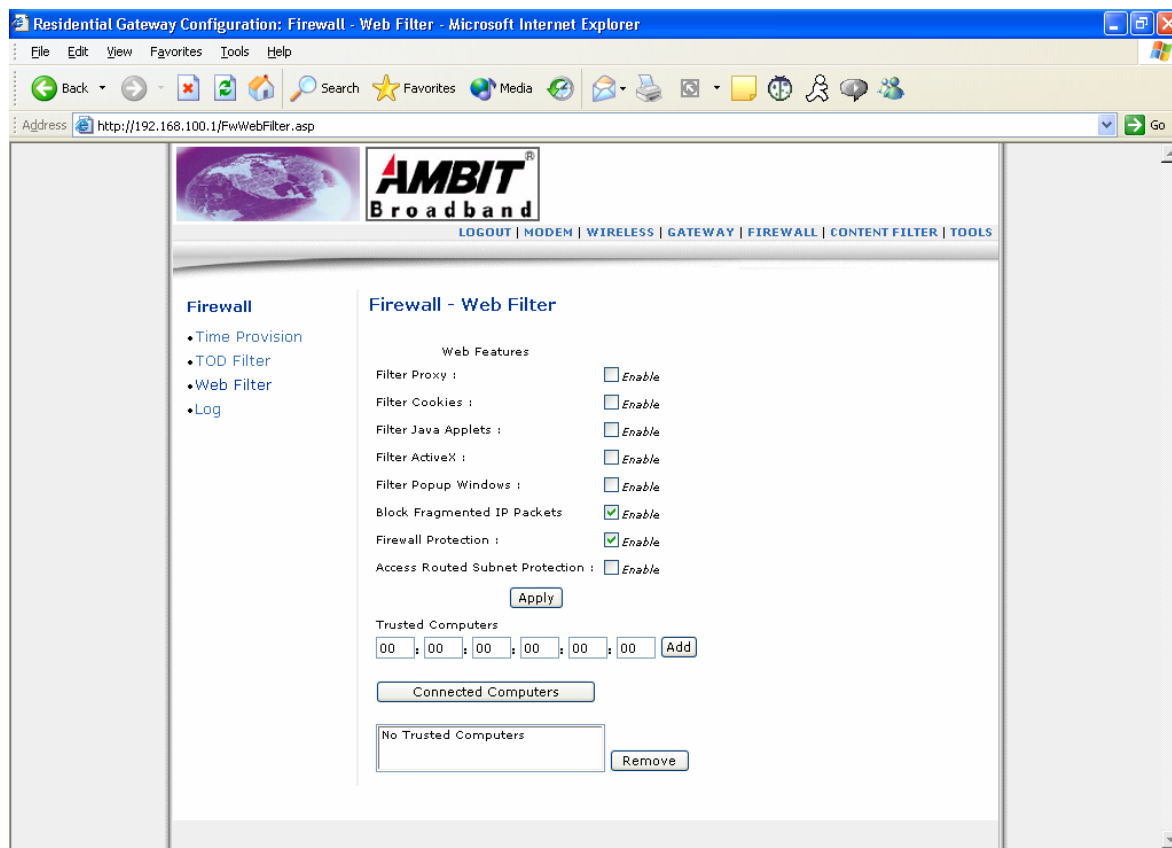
Residential Gateway Configuration: Firewall - Web Filter - Microsoft Internet Explorer

File Edit View Favorites Tools Help

Back Search Favorites Media

Address http://192.168.100.1/FwWebFilter.asp Go

AMBIT® Broadband

LOGOUT | MODEM | WIRELESS | GATEWAY | FIREWALL | CONTENT FILTER | TOOLS

Firewall
•Time Provision
•TOD Filter
•Web Filter
•Log

Firewall - Web Filter

Web Features

Filter Proxy : Enable
Filter Cookies : Enable
Filter Java Applets : Enable
Filter ActiveX : Enable
Filter Popup Windows : Enable
Block Fragmented IP Packets Enable
Firewall Protection : Enable
Access Routed Subnet Protection : Enable

Apply

Trusted Computers
00 : 00 : 00 : 00 : 00 : 00 Add

Connected Computers

No Trusted Computers

Remove